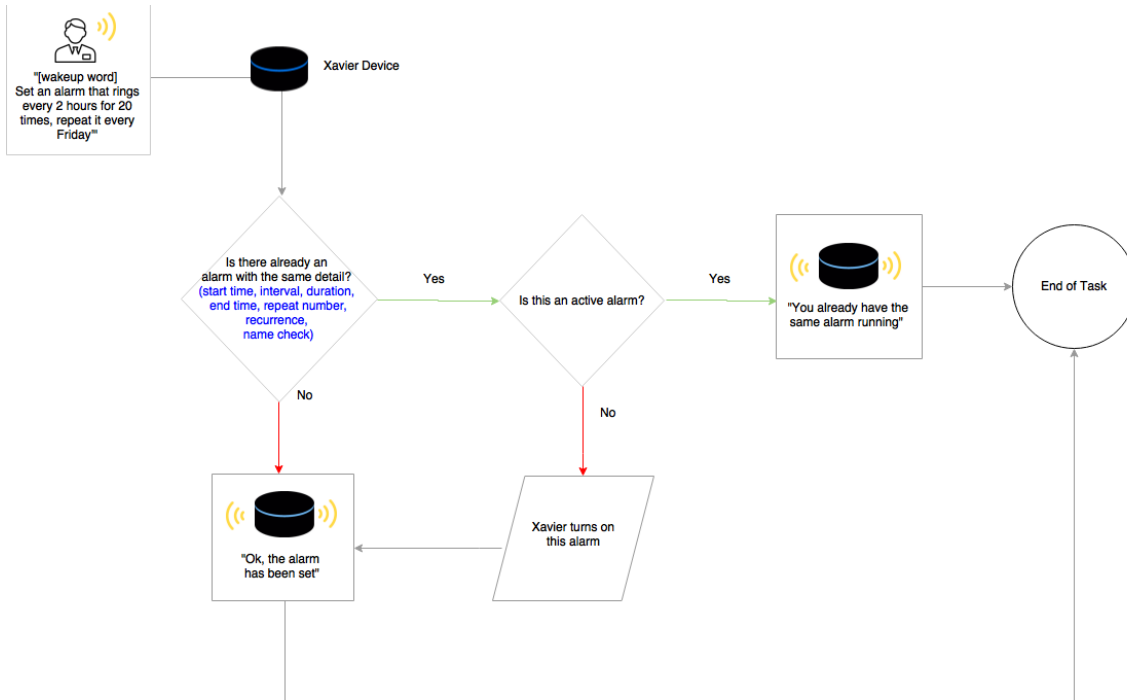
"[wakeup word] Set an alarm that rings every 2 hours for 20 times, repeat it every Friday""

Xavier Device

Is there already an alarm with the same detail? (start time, interval, duration, end time, repeat number, recurrence, name check)

Yes

Is this an active alarm?

Yes

"You already have the same alarm running"

End of Task

No

No

"Ok, the alarm has been set"

Xavier turns on this alarm